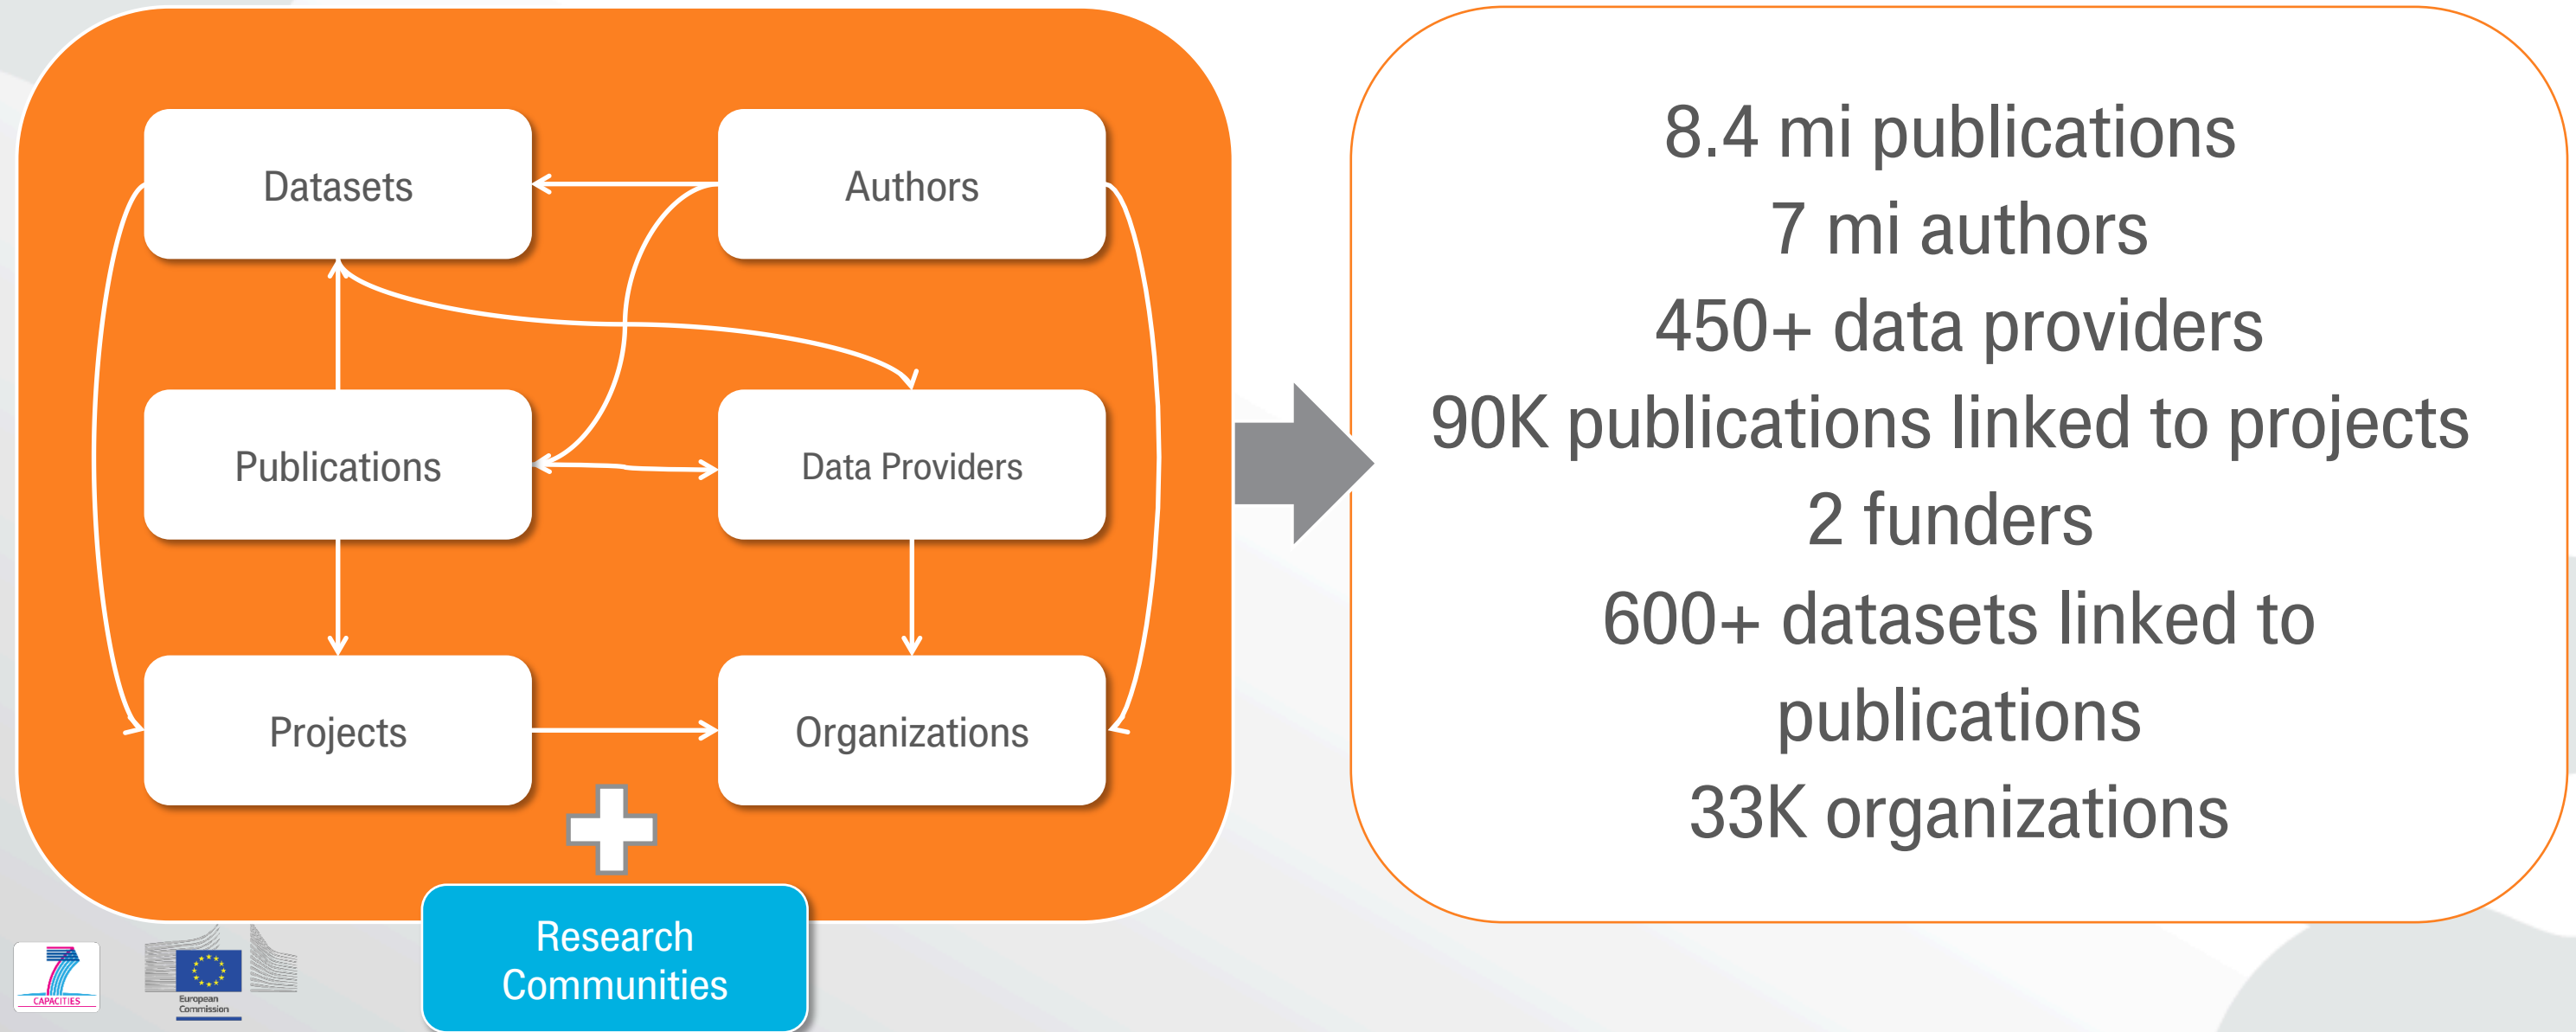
Datasets

Authors

Publications

Data Providers

Projects

Organizations

Research Communities

8.4 mi publications
7 mi authors
450+ data providers
90K publications linked to projects
2 funders
600+ datasets linked to publications
33K organizations

7 CAPACITIES

European Commission